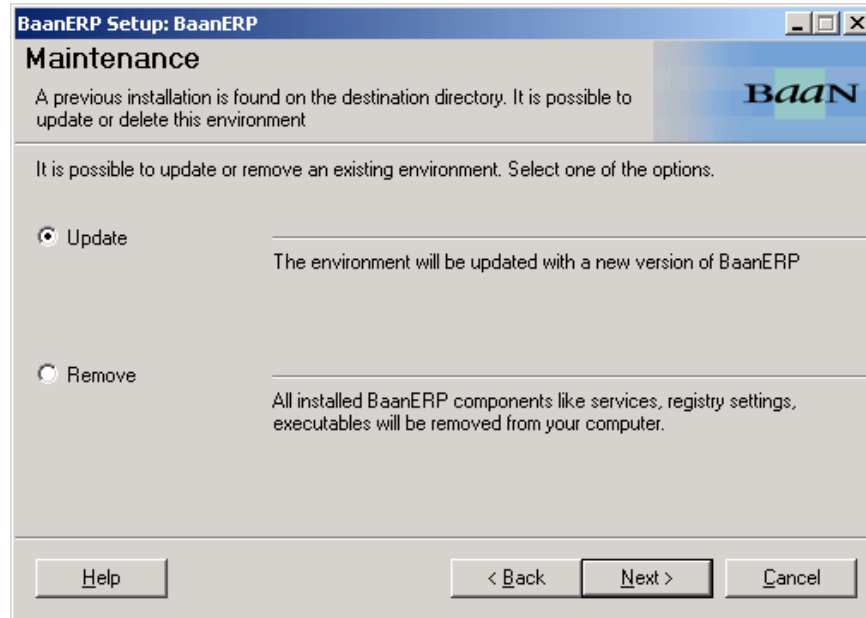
BaanERP Setup: BaanERP

Maintenance

A previous installation is found on the destination directory. It is possible to update or delete this environment

BaaN

It is possible to update or remove an existing environment. Select one of the options.

Update

The environment will be updated with a new version of BaanERP

Remove

All installed BaanERP components like services, registry settings, executables will be removed from your computer.

Help

< Back

Next >

Cancel